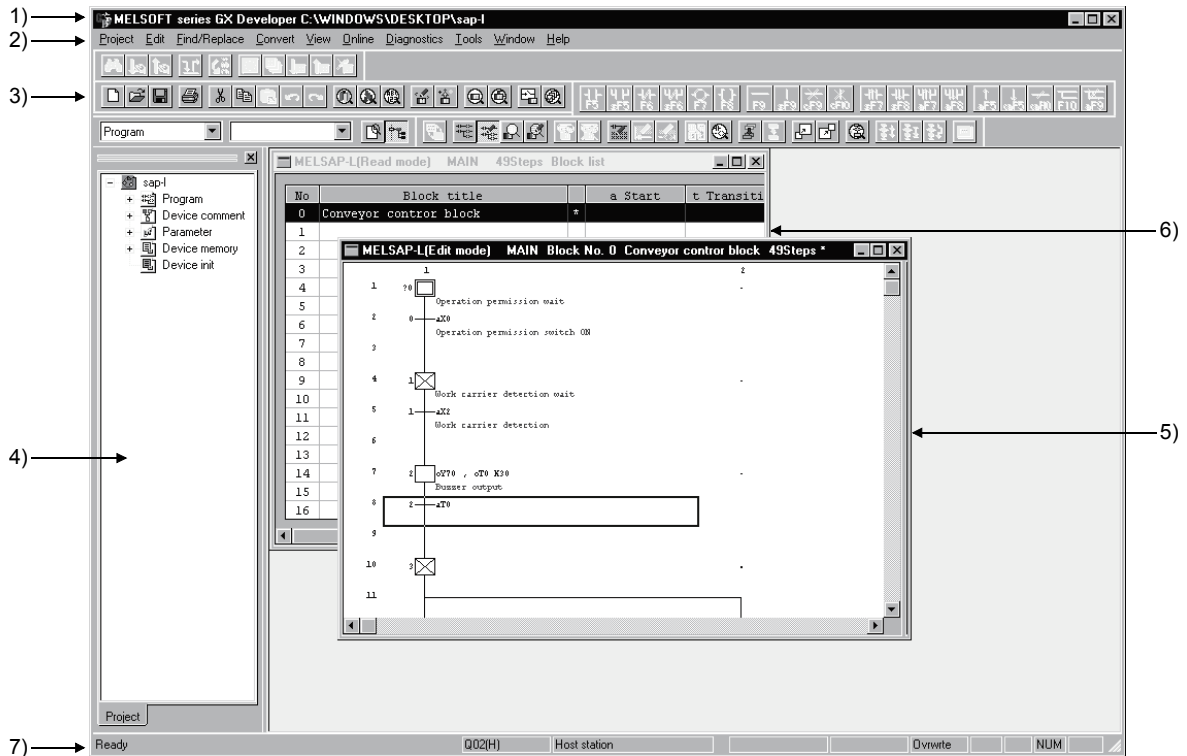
1)
MELSOFT series GX Developer C:\WINDOWS\DESKTOP\sap-l
2)
Project Edit Find/Replace Convert View Online Diagnostics Tools Window Help
3)
Program

sap-l
Program
Device comment
Parameter
Device memory
Device init

4)

Project

MELSAP-L(Read mode) MAIN 49Steps Block list

| No | Block title | | a Start | t Transiti |
|---|---|---|---|---|
| 0 | Conveyor contror block | * | | |
| 1 | | | | |
| 2 | | | | |
| 3 | | | | |
| 4 | | | | |
| 5 | | | | |
| 6 | | | | |
| 7 | | | | |
| 8 | | | | |
| 9 | | | | |
| 10 | | | | |
| 11 | | | | |
| 12 | | | | |
| 13 | | | | |
| 14 | | | | |
| 15 | | | | |
| 16 | | | | |

6)

MELSAP-L(Edit mode) MAIN Block No. 0 Conveyor contror block 49Steps *

1 2
1 ?0
Operation permission wait
2 0 X0
Operation permission switch ON
3
4 1
Work carrier detection wait
5 1 X2
Work carrier detection
6
7 2 Y70 , T0 K30
Buzzer output
8 2 T0
9
10 3
11

5)

7)
Ready Q02(H) Host station Ovrwrte NUM